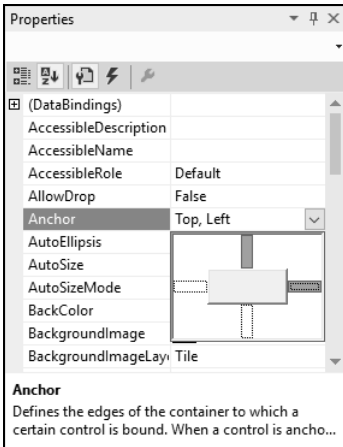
Properties

| | |
|---|---|
| ⊞ (DataBindings) | |
| AccessibleDescription | |
| AccessibleName | |
| AccessibleRole | Default |
| AllowDrop | False |
| Anchor | Top, Left |
| AutoEllipsis | |
| AutoSize | |
| AutoSizeMode | |
| BackColor | |
| BackgroundImage | |
| BackgroundImageLay | Tile |

Anchor
Defines the edges of the container to which a certain control is bound. When a control is ancho...